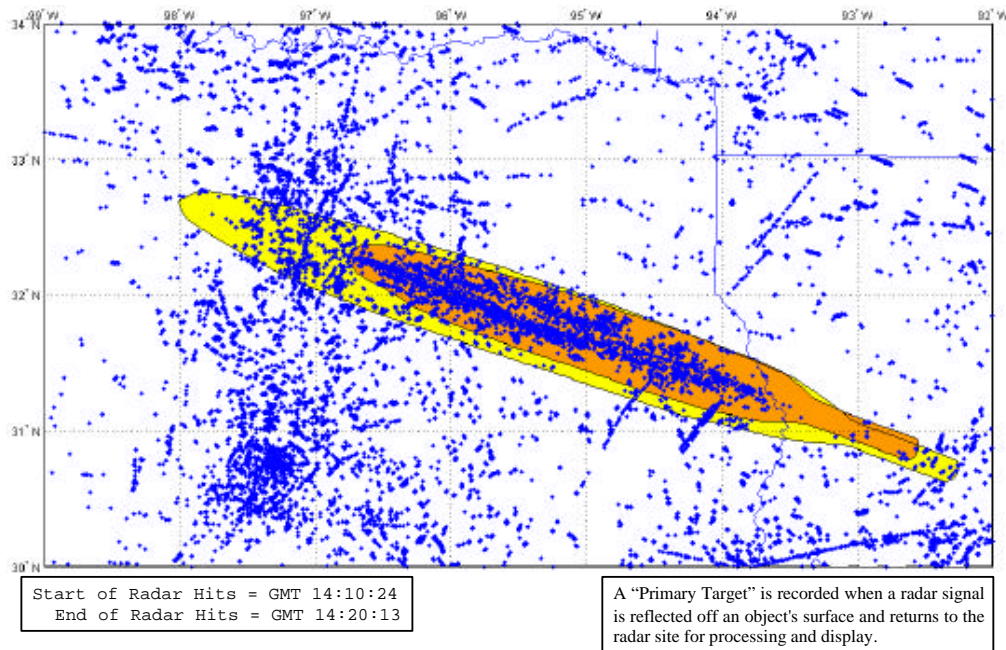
99°W 98°W 97°W 96°W 95°W 94°W 93°W 92°W

34°N

33°N

32°N

31°N

30°N

Start of Radar Hits = GMT 14:10:24
End of Radar Hits = GMT 14:20:13

A "Primary Target" is recorded when a radar signal is reflected off an object's surface and returns to the radar site for processing and display.